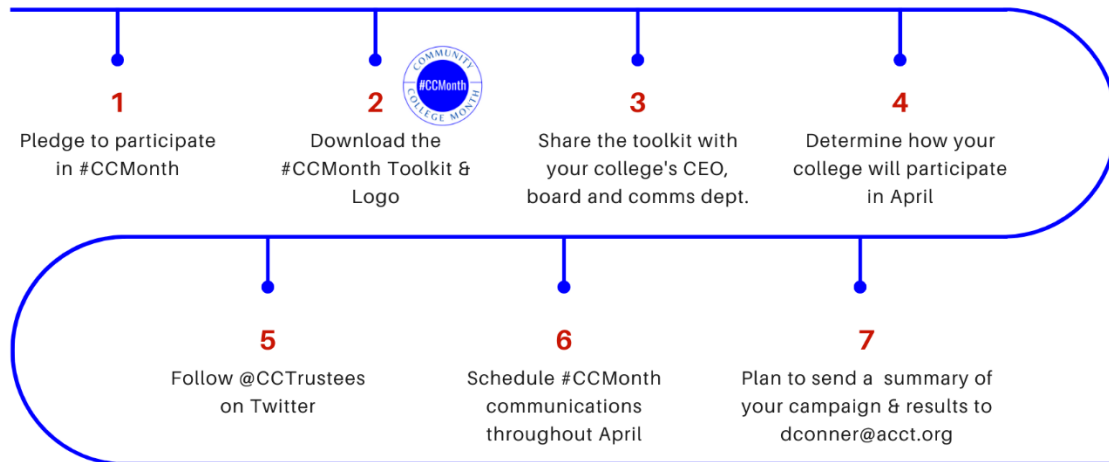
1
Pledge to participate in #CCMonth

COMMUNITY #CCMonth COLLEGE MONTH

2
Download the #CCMonth Toolkit & Logo

3
Share the toolkit with your college's CEO, board and comms dept.

4
Determine how your college will participate in April

5
Follow @CCTrustees on Twitter

6
Schedule #CCMonth communications throughout April

7
Plan to send a summary of your campaign & results to dconner@acct.org